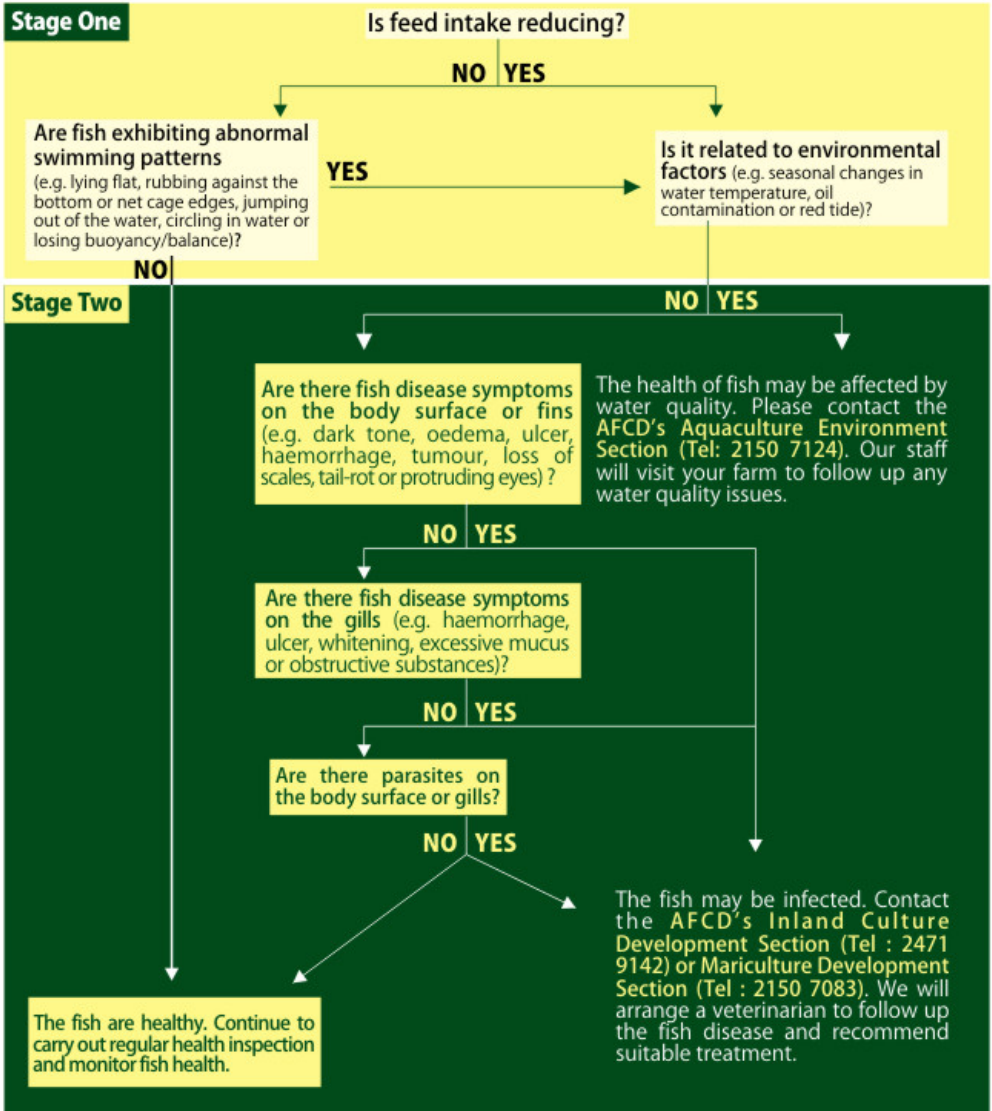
Stage One

Is feed intake reducing?

NO YES

Are fish exhibiting abnormal swimming patterns (e.g. lying flat, rubbing against the bottom or net cage edges, jumping out of the water, circling in water or losing buoyancy/balance)?

YES

Is it related to environmental factors (e.g. seasonal changes in water temperature, oil contamination or red tide)?

NO

Stage Two

NO YES

Are there fish disease symptoms on the body surface or fins (e.g. dark tone, oedema, ulcer, haemorrhage, tumour, loss of scales, tail-rot or protruding eyes) ?

The health of fish may be affected by water quality. Please contact the AFCD's Aquaculture Environment Section (Tel: 2150 7124). Our staff will visit your farm to follow up any water quality issues.

NO YES

Are there fish disease symptoms on the gills (e.g. haemorrhage, ulcer, whitening, excessive mucus or obstructive substances)?

NO YES

Are there parasites on the body surface or gills?

NO YES

The fish may be infected. Contact the AFCD's Inland Culture Development Section (Tel : 2471 9142) or Mariculture Development Section (Tel : 2150 7083). We will arrange a veterinarian to follow up the fish disease and recommend suitable treatment.

The fish are healthy. Continue to carry out regular health inspection and monitor fish health.